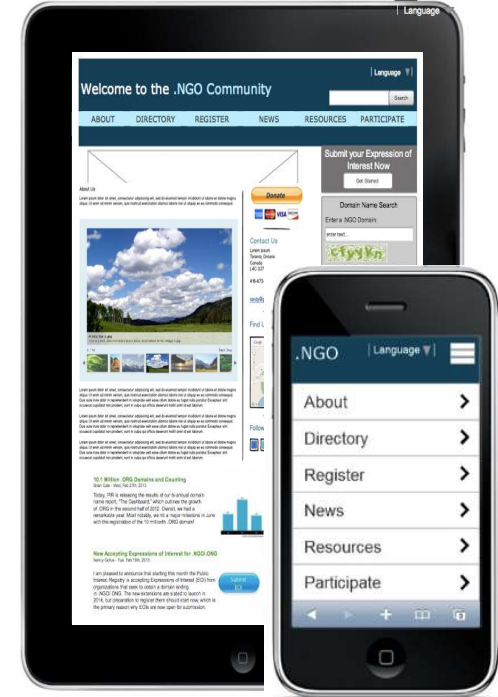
| Language

Welcome to the .NGO Community

| Language

Search

ABOUT DIRECTORY REGISTER NEWS RESOURCES PARTICIPATE

Submit your Expression of Interest Now

Get Started

Donate

Domain Name Search

Enter a .NGO Domain

enter text...

Contact Us

Find Us

Follow

10.1 Million .ORG Domains and Counting

Now Accepting Expressions of Interest for .NGO/.ONG

Submit EOI

.NGO

| Language

About

Directory

Register

News

Resources

Participate